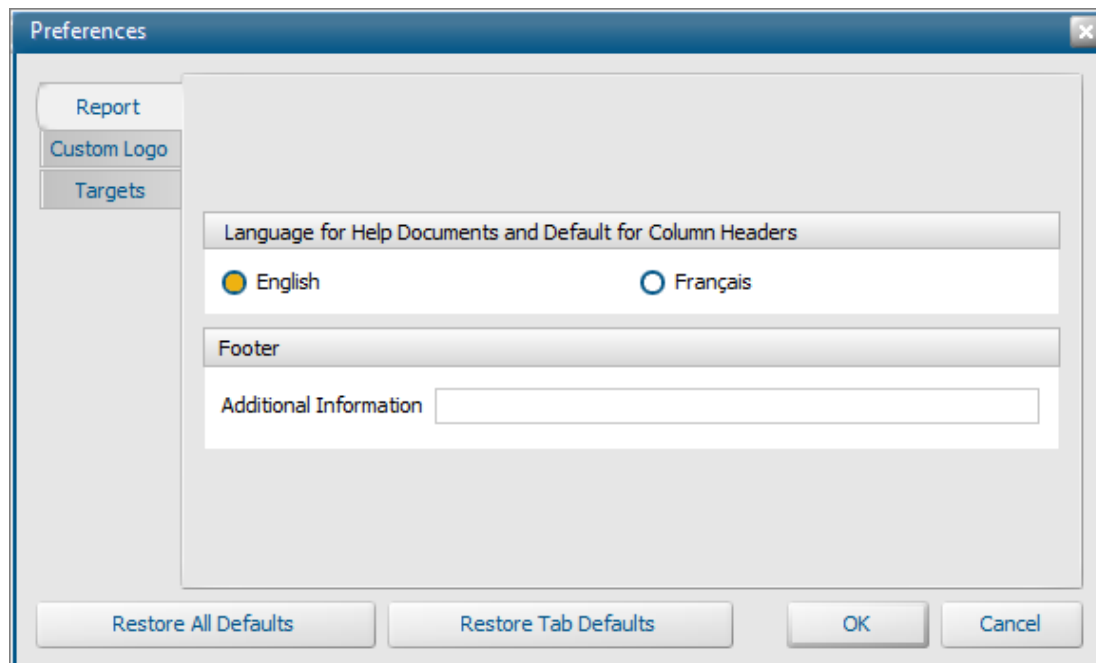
Preferences

Report
Custom Logo
Targets

Language for Help Documents and Default for Column Headers

English

Français

Footer

Additional Information

Restore All Defaults

Restore Tab Defaults

OK

Cancel